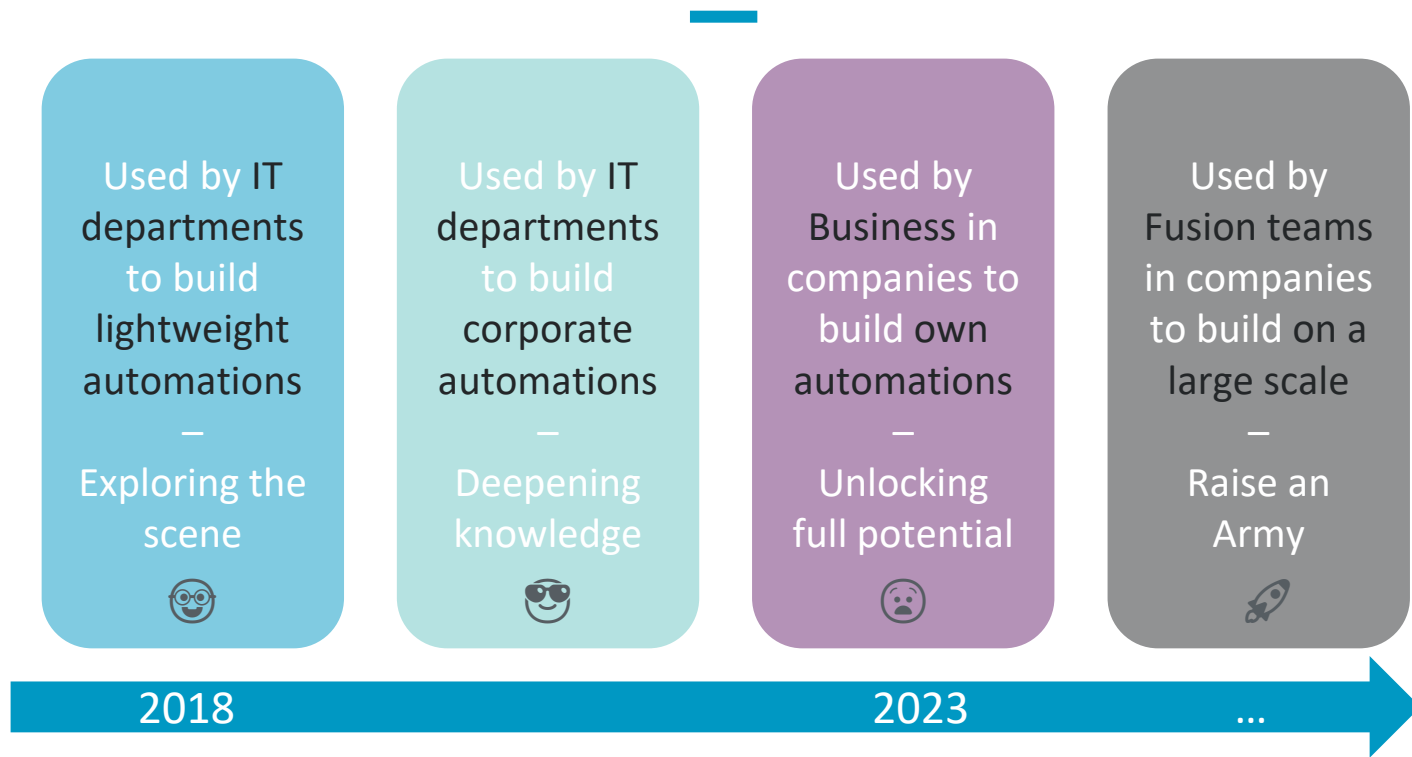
Used by IT departments to build lightweight automations
–
Exploring the scene

Used by IT departments to build corporate automations
–
Deepening knowledge

Used by Business in companies to build own automations
–
Unlocking full potential

Used by Fusion teams in companies to build on a large scale
–
Raise an Army

2018

2023

...